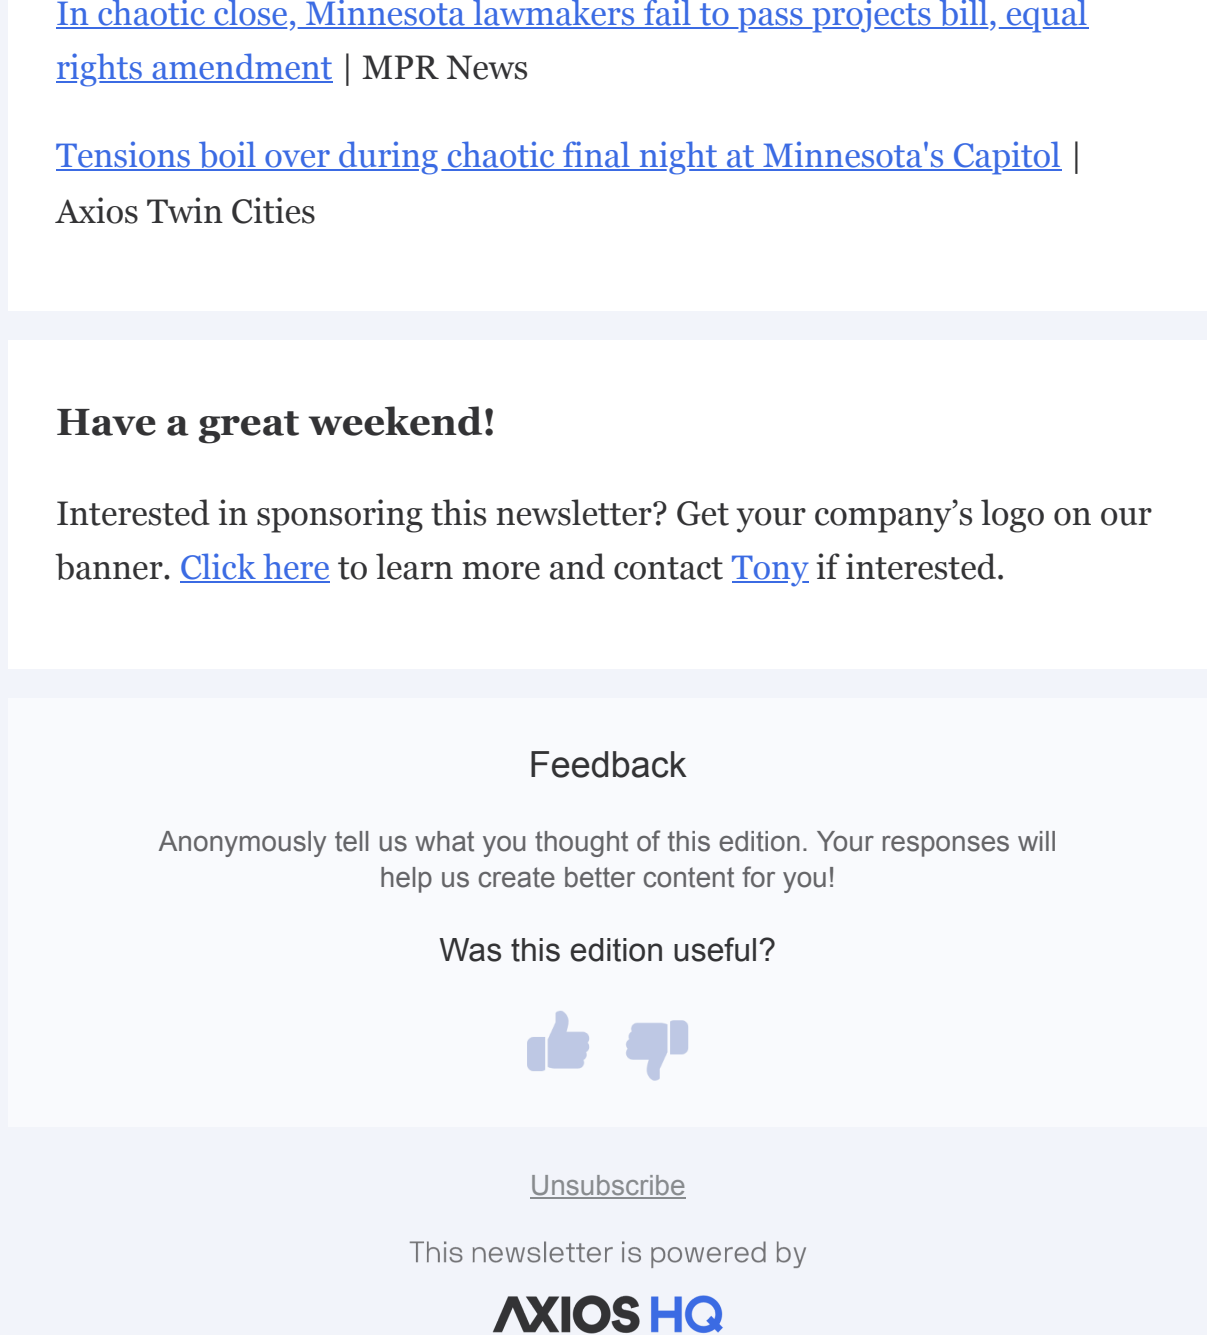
In chaotic close, Minnesota lawmakers fail to pass projects bill, equal rights amendment | MPR News

Tensions boil over during chaotic final night at Minnesota's Capitol | Axios Twin Cities

Have a great weekend!

Interested in sponsoring this newsletter? Get your company’s logo on our banner. Click here to learn more and contact Tony if interested.

Feedback

Anonymously tell us what you thought of this edition. Your responses will help us create better content for you!

Was this edition useful?

Unsubscribe

This newsletter is powered by

AXIOS HQ